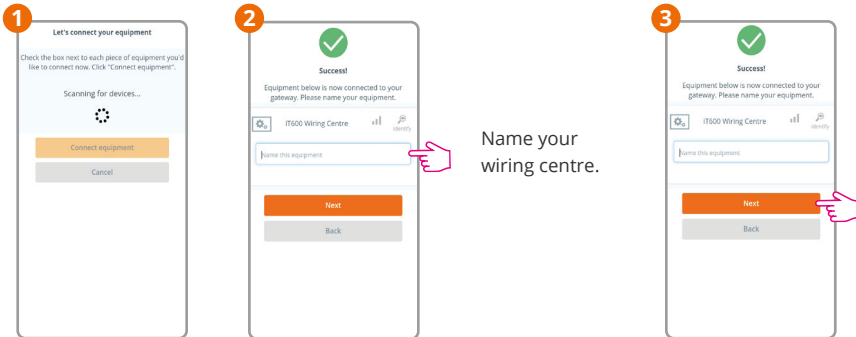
1

Let's connect your equipment

Check the box next to each piece of equipment you'd like to connect now. Click "Connect equipment".

Scanning for devices...

Connect equipment

Cancel

2

Success!

Equipment below is now connected to your gateway. Please name your equipment.

iT600 Wiring Centre

Identify

Name this equipment

Next

Back

Name your wiring centre.

3

Success!

Equipment below is now connected to your gateway. Please name your equipment.

iT600 Wiring Centre

Identify

Name this equipment

Next

Back